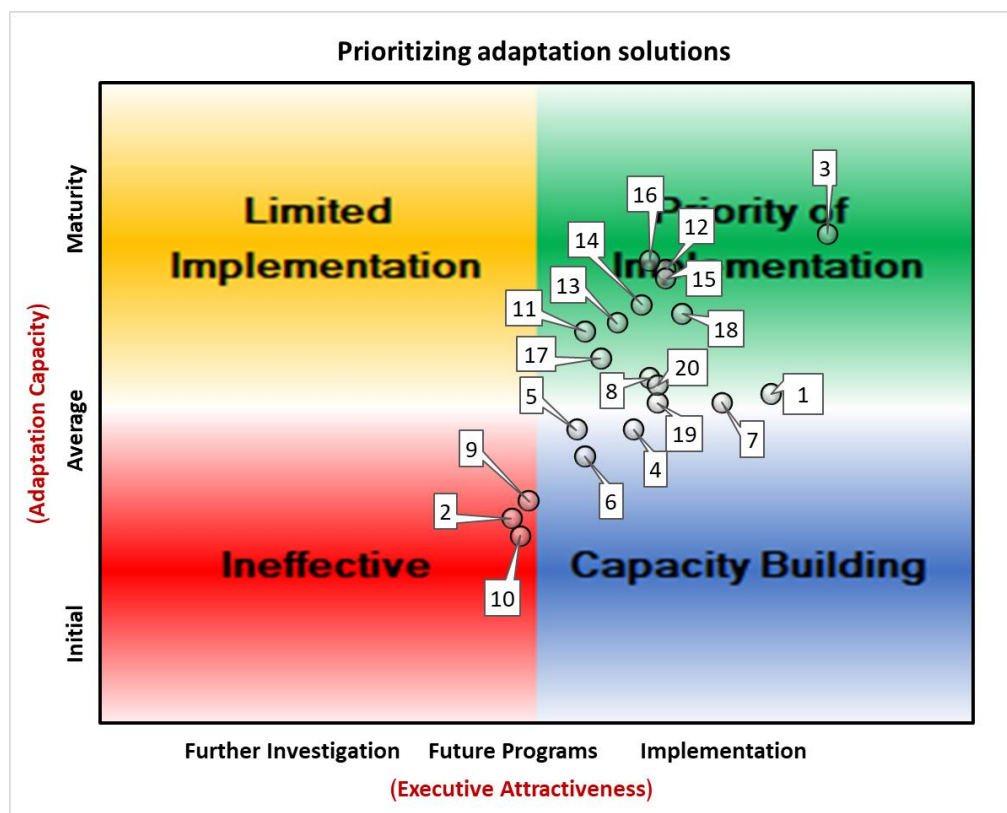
Prioritizing adaptation solutions

Maturity
Average
Initial
(Adaptation Capacity)

Limited Implementation

Priority of Implementation

Ineffective

Capacity Building

3
16
12
14
15
13
11
18
17
20
8
1
5
19
7
4
9
6
2
10

Further Investigation
Future Programs
Implementation
(Executive Attractiveness)